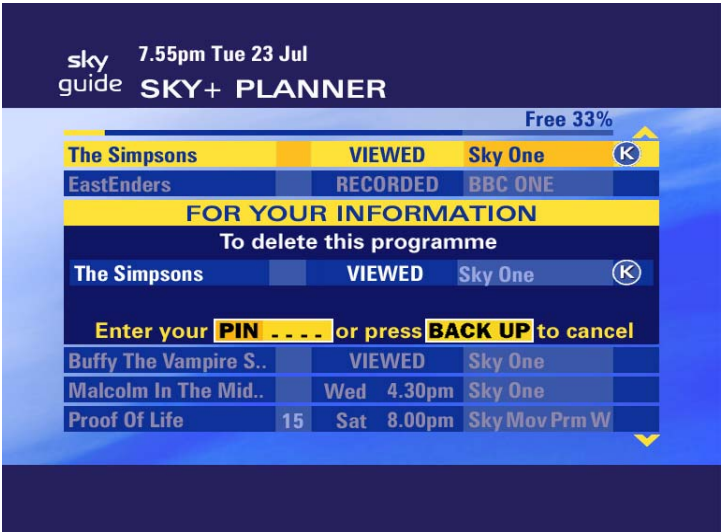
sky guide 7.55pm Tue 23 Jul
SKY+ PLANNER

Free 33%

| The Simpsons | | VIEWED | Sky One | K |
|---|---|---|---|---|
| EastEnders | | RECORDED | BBC ONE | |

FOR YOUR INFORMATION
To delete this programme

| The Simpsons | | VIEWED | Sky One | K |
|---|---|---|---|---|

Enter your PIN - - - - or press BACK UP to cancel

| Buffy The Vampire S.. | | VIEWED | Sky One |
|---|---|---|---|
| Malcolm In The Mid.. | | Wed 4.30pm | Sky One |
| Proof Of Life | 15 | Sat 8.00pm | Sky Mov Prm W |